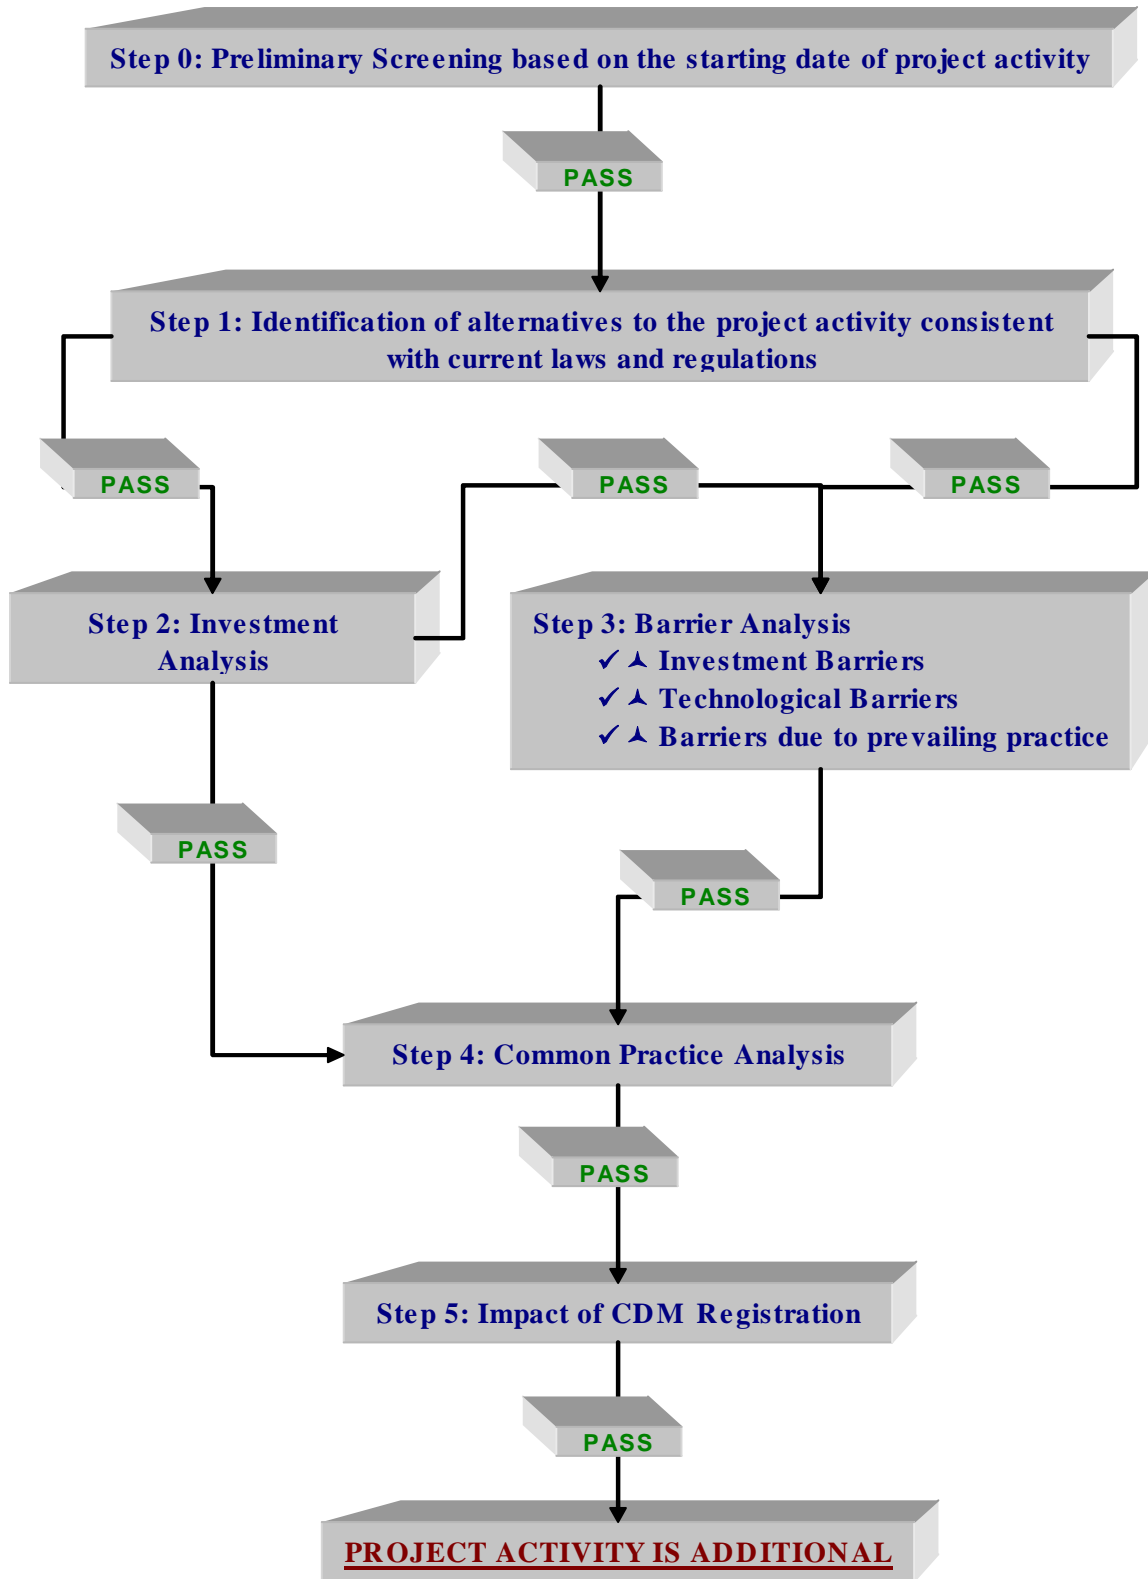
Step 0: Preliminary Screening based on the starting date of project activity

PASS

Step 1: Identification of alternatives to the project activity consistent with current laws and regulations

PASS

PASS

PASS

Step 2: Investment Analysis

Step 3: Barrier Analysis
✓ ⅄ Investment Barriers
✓ ⅄ Technological Barriers
✓ ⅄ Barriers due to prevailing practice

PASS

PASS

Step 4: Common Practice Analysis

PASS

Step 5: Impact of CDM Registration

PASS

PROJECT ACTIVITY IS ADDITIONAL